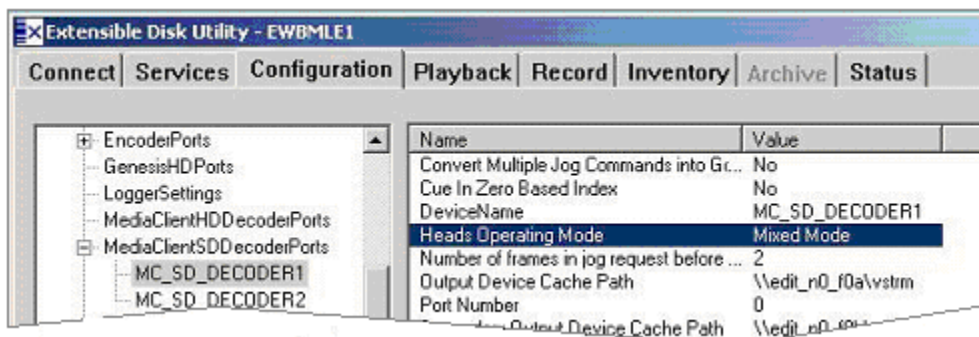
Extensible Disk Utility - EWBMLE1

Connect | Services | Configuration | Playback | Record | Inventory | Archive | Status

EncoderPorts
GenesisHDPorts
LoggerSettings
MediaClientHDDecoderPorts
MediaClientSDDecoderPorts
MC_SD_DECODER1
MC_SD_DECODER2

| Name | Value |
|---|---|
| Convert Multiple Jog Commands into Gr... | No |
| Cue In Zero Based Index | No |
| DeviceName | MC_SD_DECODER1 |
| Heads Operating Mode | Mixed Mode |
| Number of frames in jog request before ... | 2 |
| Output Device Cache Path | \\edit_n0_f0a\vstrm |
| Port Number | 0 |
| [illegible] Output Device Cache Path | \\edit_n0_f0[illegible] |